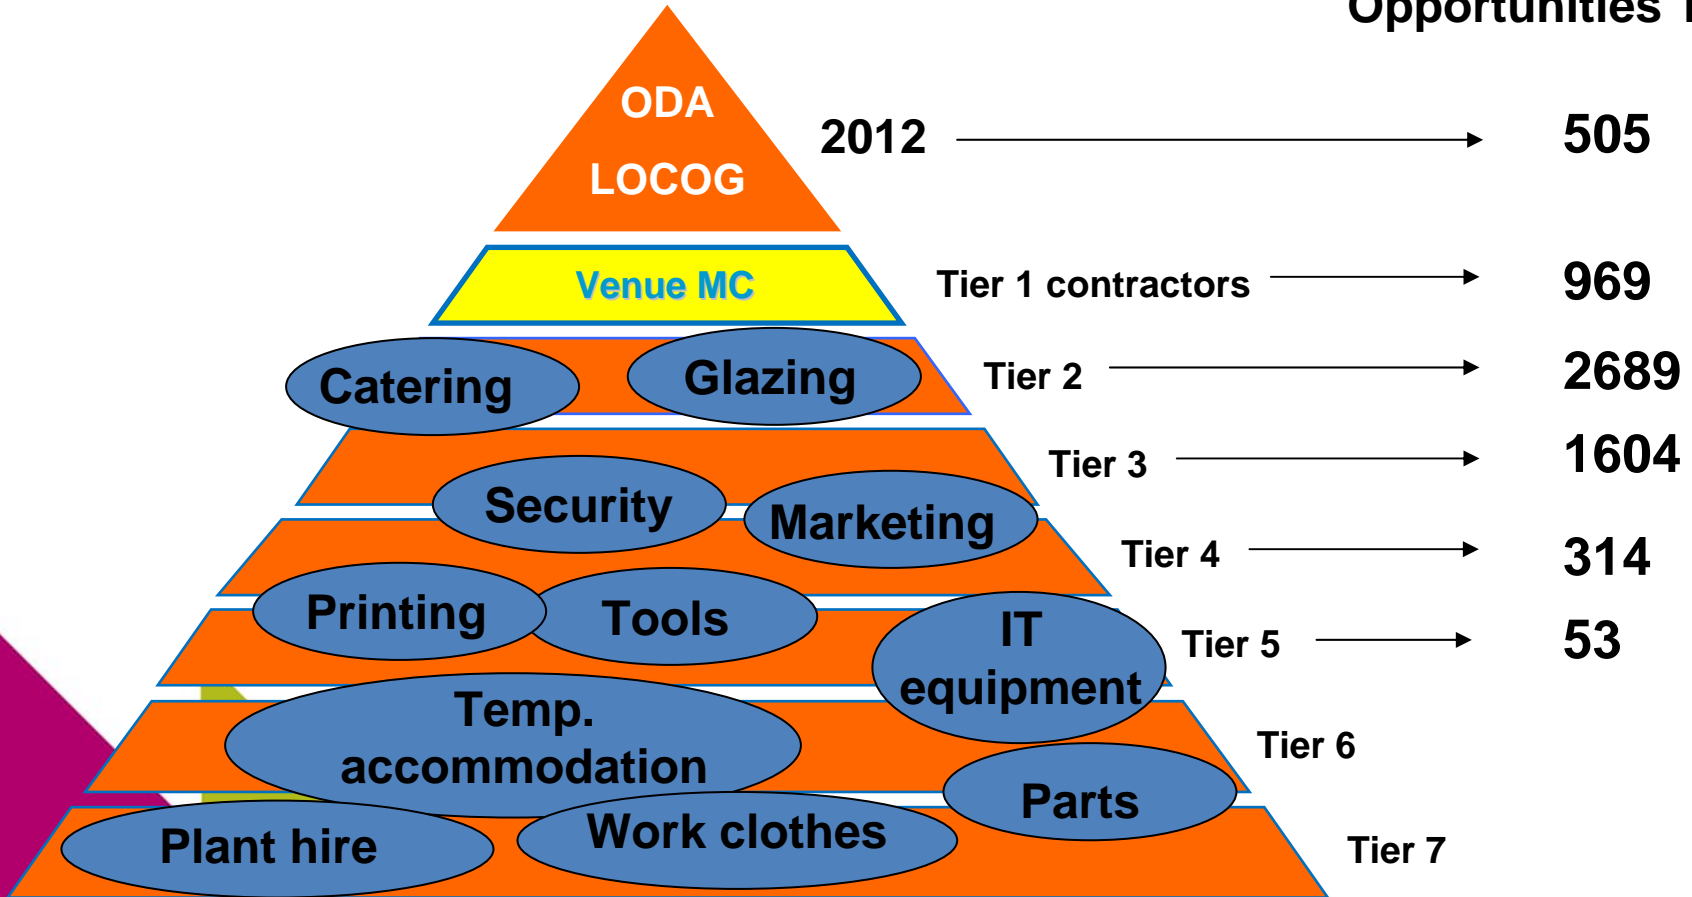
Opportunities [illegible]

ODA

LOCOG

2012 505

Venue MC

Tier 1 contractors 969

Tier 2 2689

Tier 3 1604

Tier 4 314

Tier 5 53

Tier 6

Tier 7

Catering

Glazing

Security

Marketing

Printing

Tools

IT equipment

Temp. accommodation

Parts

Plant hire

Work clothes